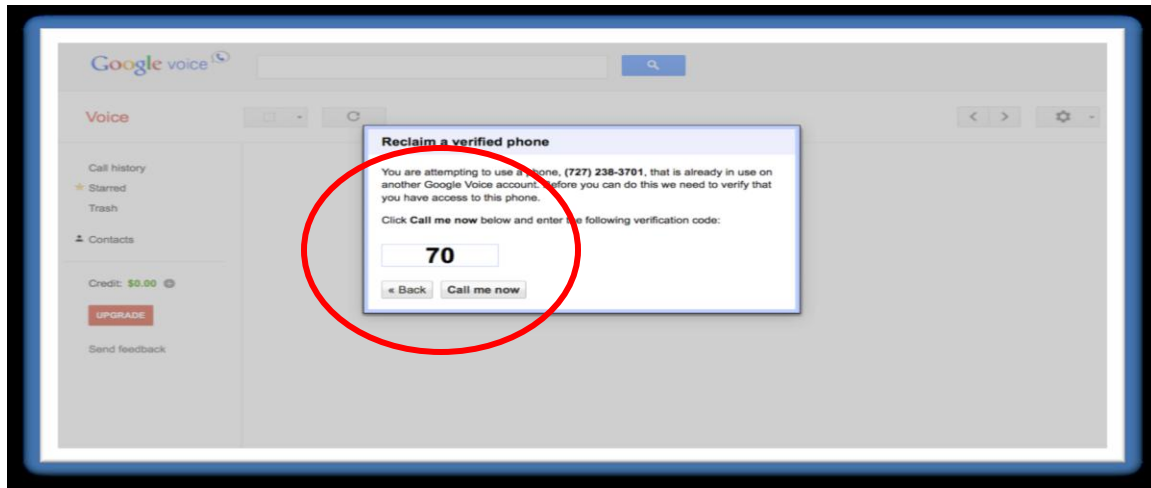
Google voice

Voice

Call history
Starred
Trash

Contacts

Credit: $0.00

UPGRADE

Send feedback

Reclaim a verified phone

You are attempting to use a phone, (727) 238-3701, that is already in use on another Google Voice account. Before you can do this we need to verify that you have access to this phone.

Click Call me now below and enter the following verification code:

70

« Back Call me now